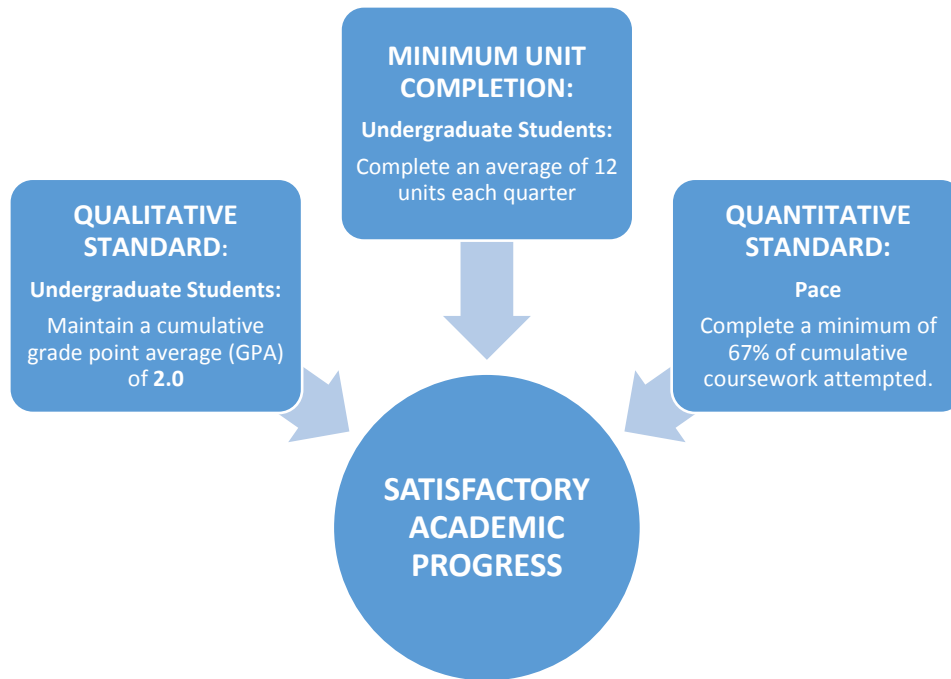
MINIMUM UNIT COMPLETION:

Undergraduate Students:

Complete an average of 12 units each quarter

QUALITATIVE STANDARD:

Undergraduate Students:

Maintain a cumulative grade point average (GPA) of 2.0

QUANTITATIVE STANDARD:

Pace

Complete a minimum of 67% of cumulative coursework attempted.

SATISFACTORY ACADEMIC PROGRESS